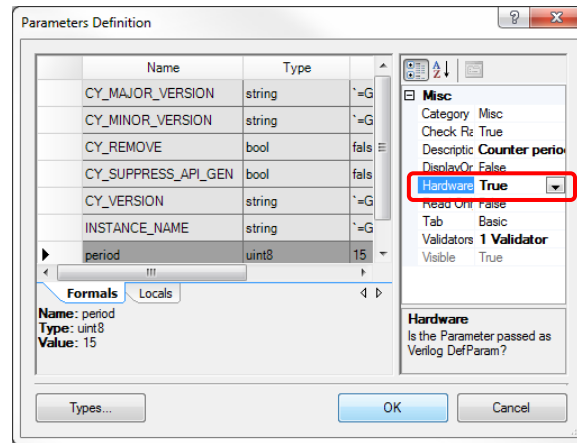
Parameters Definition

?

| | Name | Type | |
|---|---|---|---|
| | CY_MAJOR_VERSION | string | `=G |
| | CY_MINOR_VERSION | string | `=G |
| | CY_REMOVE | bool | fals |
| | CY_SUPPRESS_API_GEN | bool | fals |
| | CY_VERSION | string | `=G |
| | INSTANCE_NAME | string | `=G |
| ▶ | period | uint8 | 15 |

Formals Locals

Name: period
Type: uint8
Value: 15

Misc
Category Misc
Check Ra True
Descriptic Counter perio
DisplayOr False
Hardware True
Read Onl False
Tab Basic
Validators 1 Validator
Visible True

Hardware
Is the Parameter passed as Verilog DefParam?

Types...

OK

Cancel